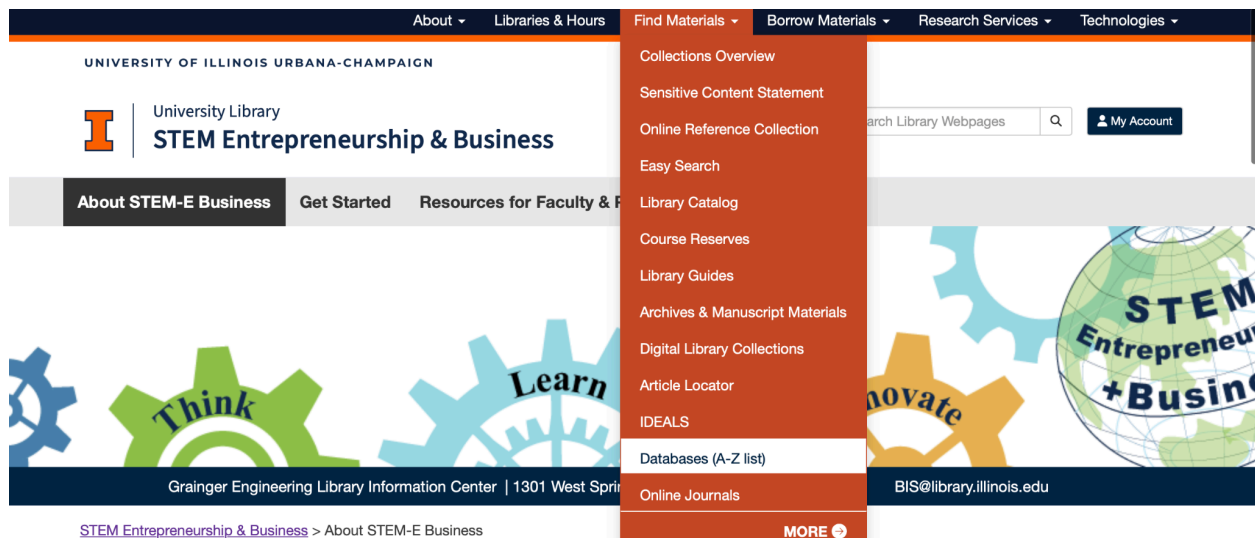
About ▾ Libraries & Hours Find Materials ▾ Borrow Materials ▾ Research Services ▾ Technologies ▾

UNIVERSITY OF ILLINOIS URBANA-CHAMPAIGN

I University Library
STEM Entrepreneurship & Business

Collections Overview
Sensitive Content Statement
Online Reference Collection
Easy Search
Library Catalog
Course Reserves
Library Guides
Archives & Manuscript Materials
Digital Library Collections
Article Locator
IDEALS
Databases (A-Z list)
Online Journals
MORE

arch Library Webpages

My Account

About STEM-E Business Get Started Resources for Faculty & F

Think Learn novate

STEM Entrepreneu +Busin

Grainger Engineering Library Information Center | 1301 West Sprin BIS@library.illinois.edu

STEM Entrepreneurship & Business > About STEM-E Business